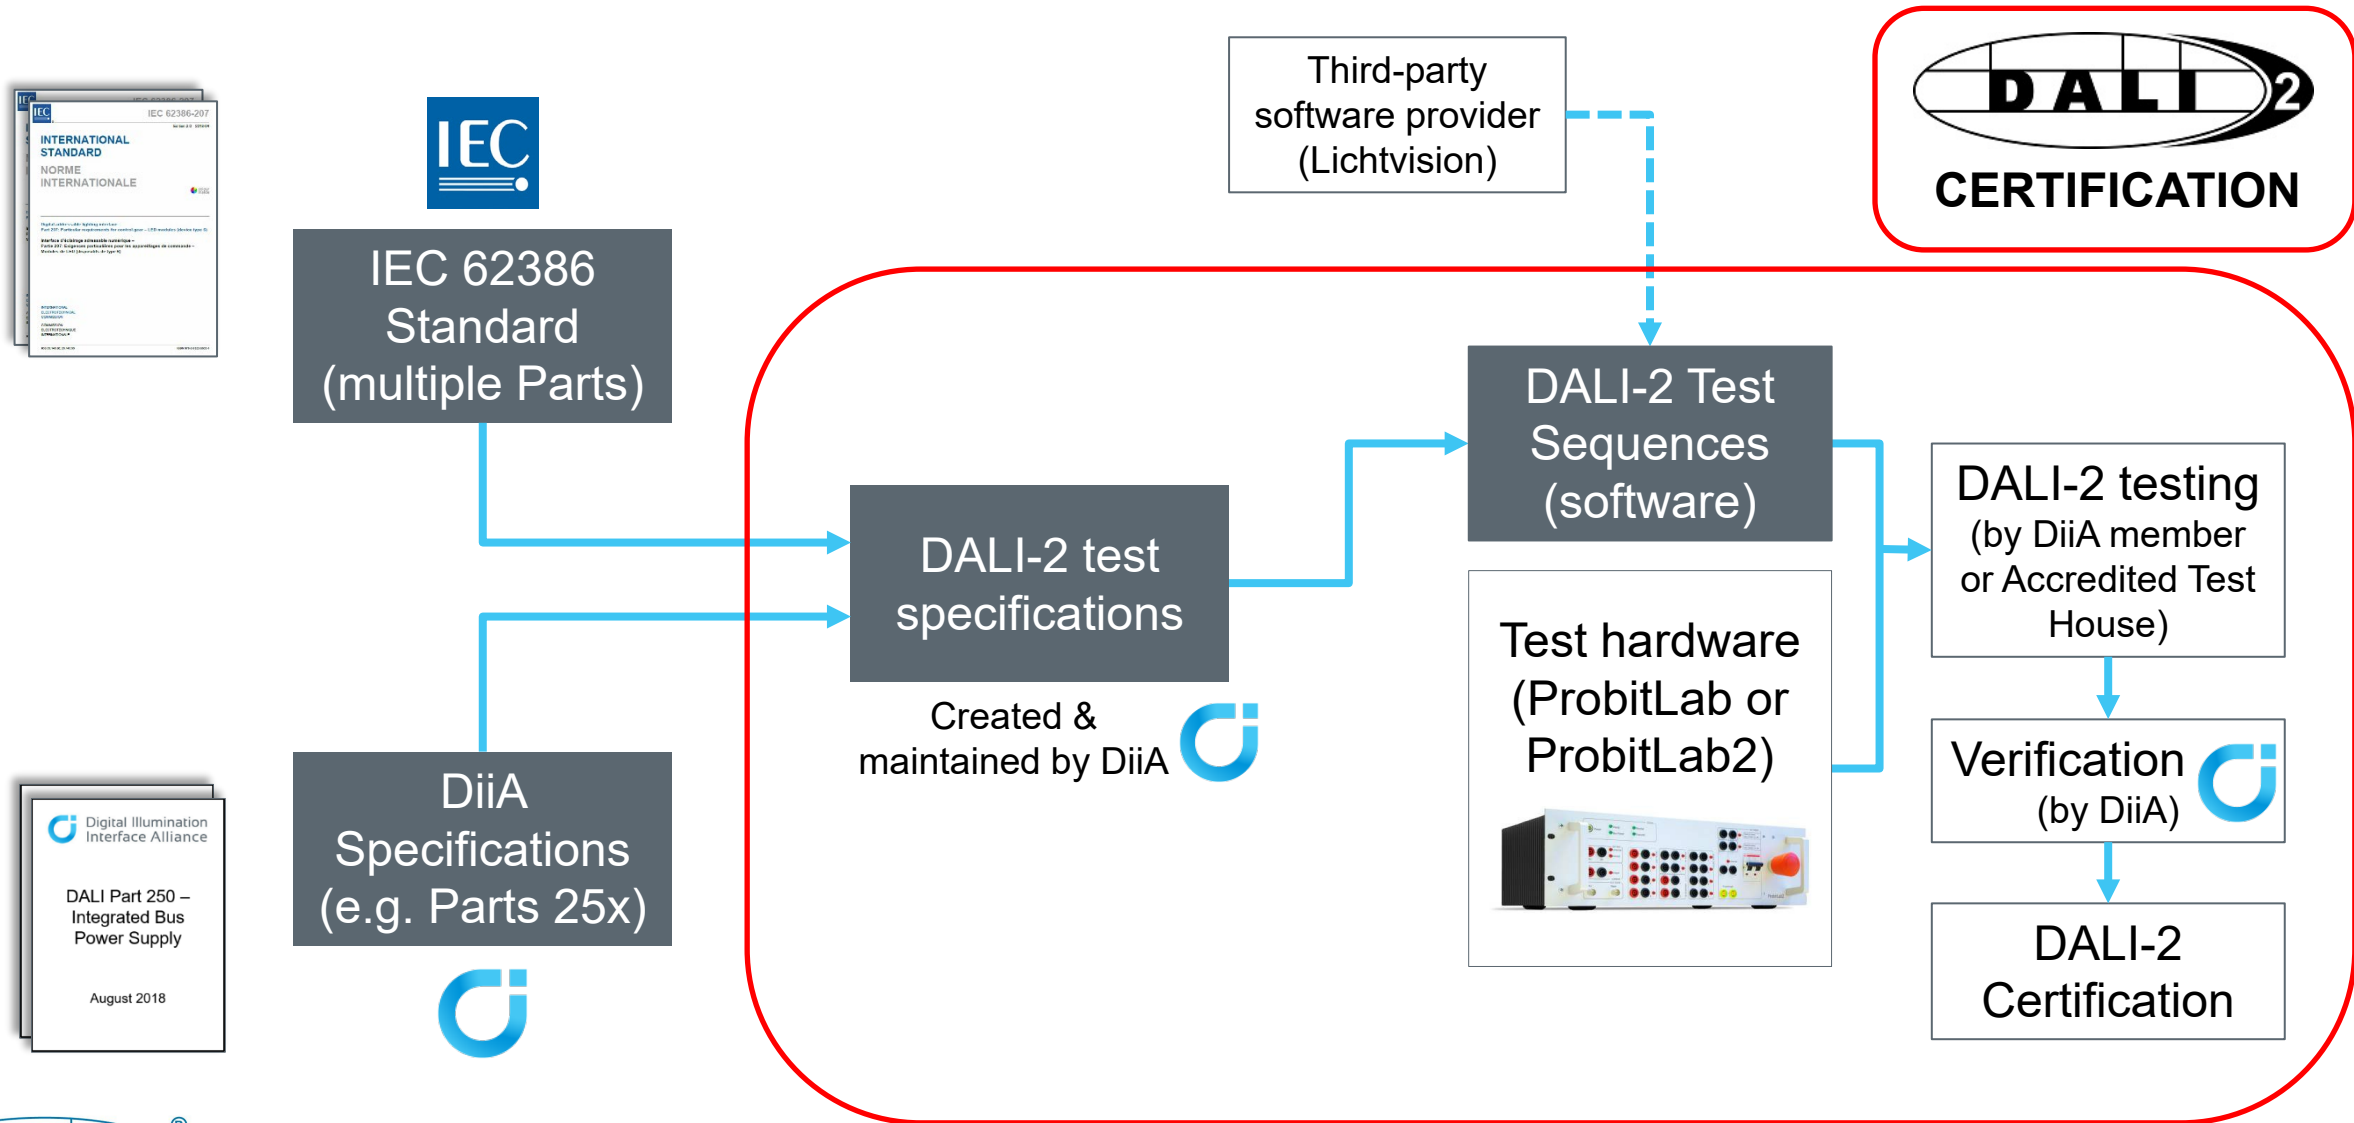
IEC 62386-207

INTERNATIONAL STANDARD

NORME INTERNATIONALE

IEC

IEC 62386 Standard (multiple Parts)

Digital Illumination Interface Alliance

DALI Part 250 – Integrated Bus Power Supply

August 2018

DiiA Specifications (e.g. Parts 25x)

Third-party software provider (Lichtvision)

DALI 2

CERTIFICATION

DALI-2 test specifications

Created & maintained by DiiA

DALI-2 Test Sequences (software)

Test hardware (ProbitLab or ProbitLab2)

DALI-2 testing (by DiiA member or Accredited Test House)

Verification (by DiiA)

DALI-2 Certification